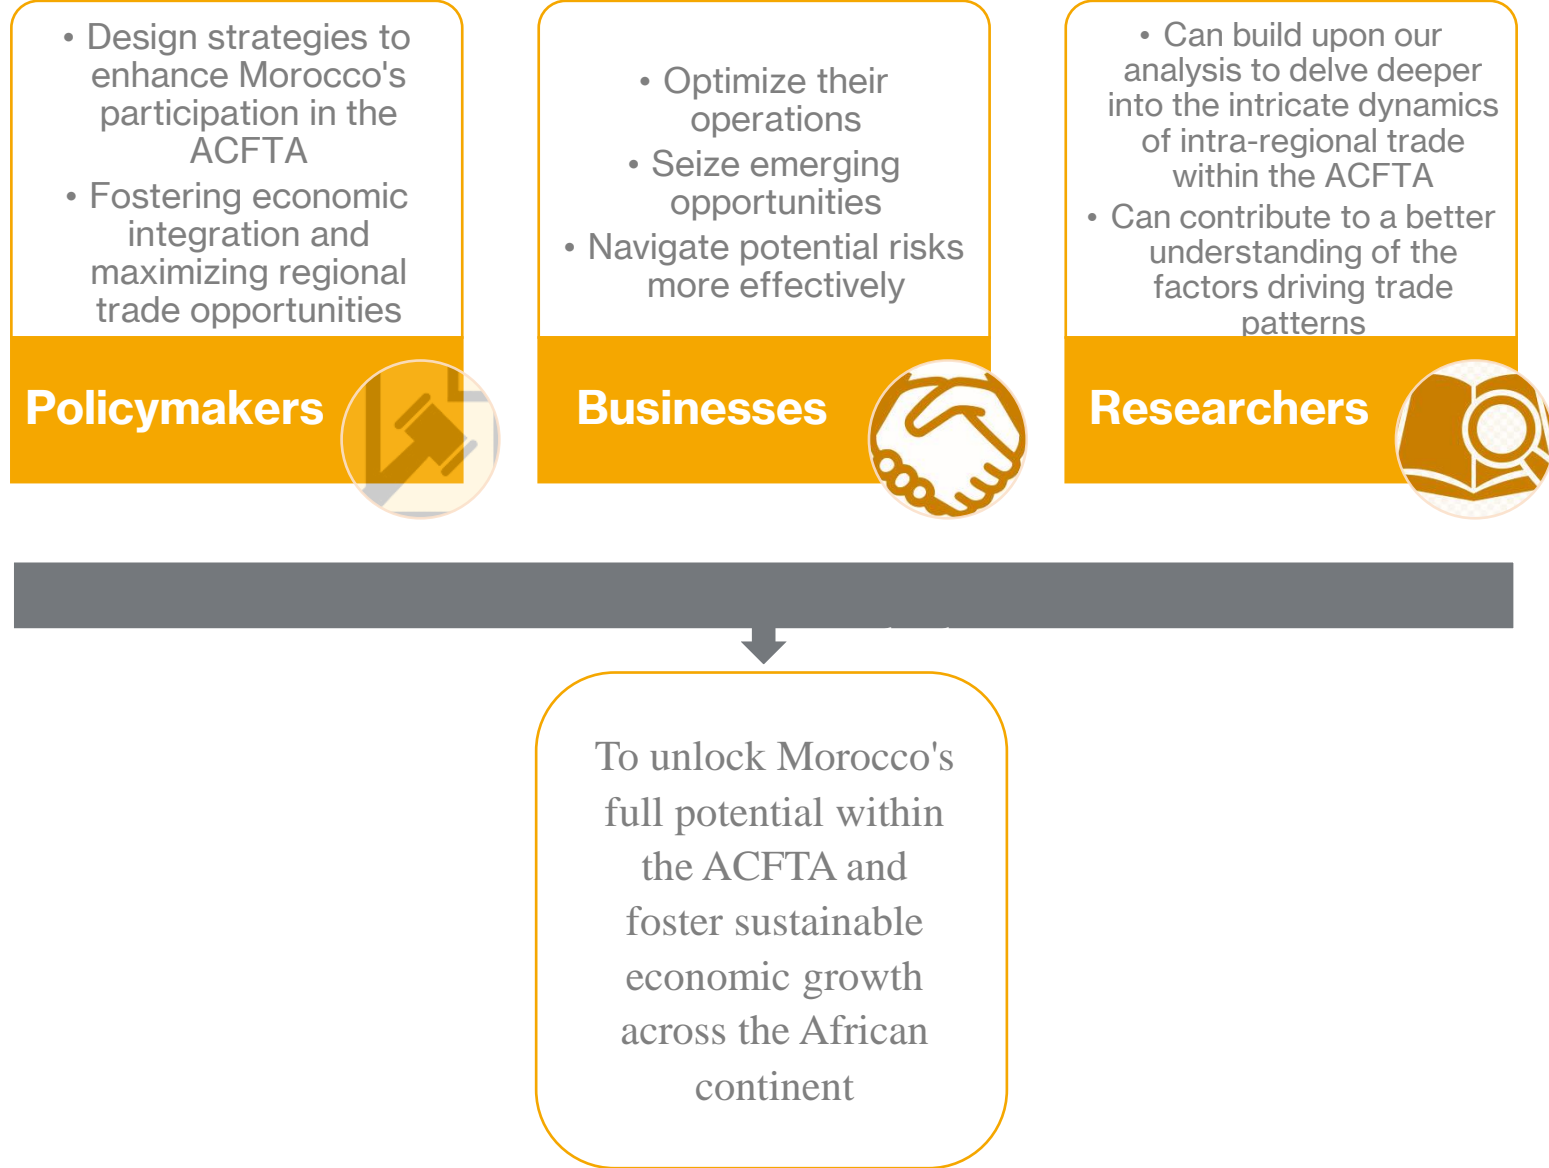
• Design strategies to enhance Morocco's participation in the ACFTA
• Fostering economic integration and maximizing regional trade opportunities

Policymakers

• Optimize their operations
• Seize emerging opportunities
• Navigate potential risks more effectively

Businesses

• Can build upon our analysis to delve deeper into the intricate dynamics of intra-regional trade within the ACFTA
• Can contribute to a better understanding of the factors driving trade patterns

Researchers

To unlock Morocco's full potential within the ACFTA and foster sustainable economic growth across the African continent